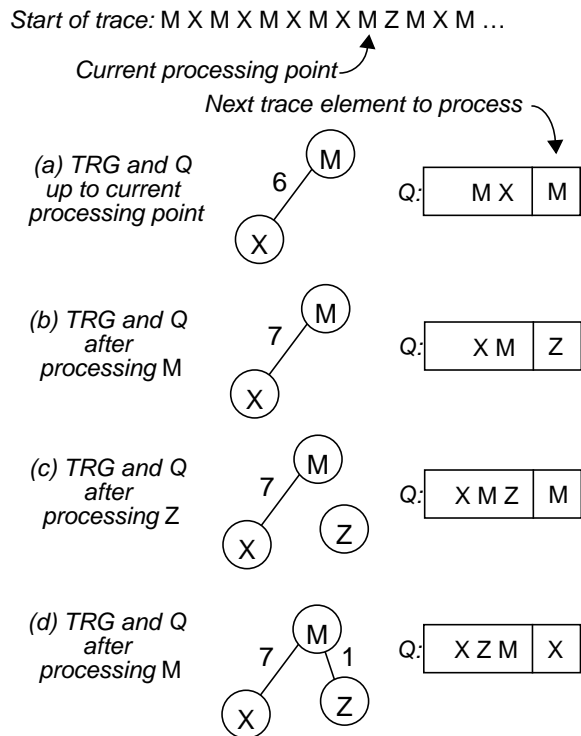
Start of trace: M X M X M X M X M Z M X M …

Current processing point

Next trace element to process

(a) TRG and Q up to current processing point

6

M

X

Q:

M X

M

(b) TRG and Q after processing M

7

M

X

Q:

X M

Z

(c) TRG and Q after processing Z

7

M

X

Z

Q:

X M Z

M

(d) TRG and Q after processing M

7

M

1

X

Z

Q:

X Z M

X